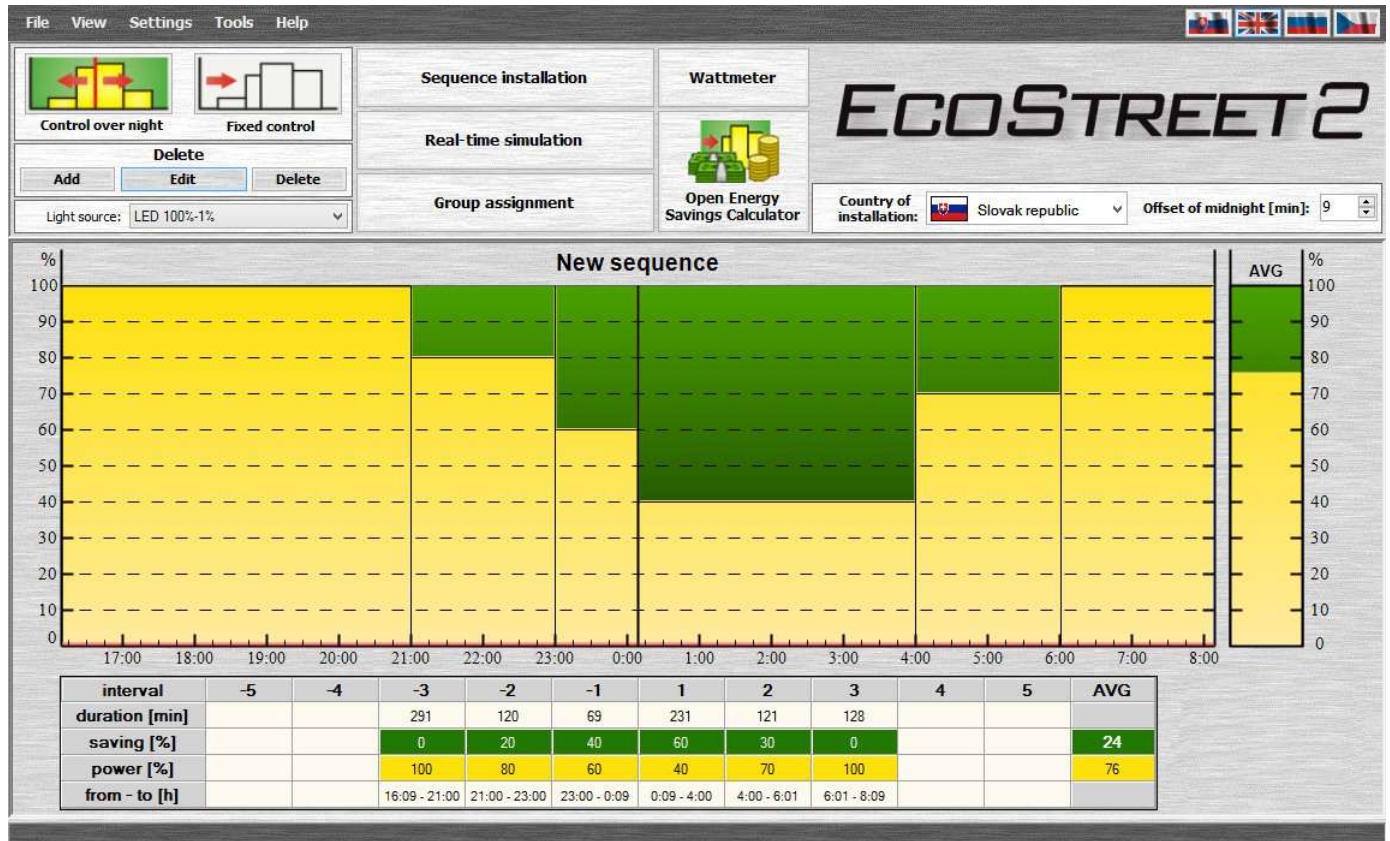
File View Settings Tools Help

Control over night
Fixed control
Delete
Add Edit Delete
Light source: LED 100%-1%

Sequence installation
Real-time simulation
Group assignment
Wattmeter
Open Energy Savings Calculator

ECOSTREET 2

Country of installation: Slovak republic
Offset of midnight [min]: 9

New sequence

%
100
90
80
70
60
50
40
30
20
10
0

17:00 18:00 19:00 20:00 21:00 22:00 23:00 0:00 1:00 2:00 3:00 4:00 5:00 6:00 7:00 8:00

AVG
%
100
90
80
70
60
50
40
30
20
10
0

| interval | -5 | -4 | -3 | -2 | -1 | 1 | 2 | 3 | 4 | 5 | AVG |
|---|---|---|---|---|---|---|---|---|---|---|---|
| duration [min] | | | 291 | 120 | 69 | 231 | 121 | 128 | | | |
| saving [%] | | | 0 | 20 | 40 | 60 | 30 | 0 | | | 24 |
| power [%] | | | 100 | 80 | 60 | 40 | 70 | 100 | | | 76 |
| from - to [h] | | | 16:09 - 21:00 | 21:00 - 23:00 | 23:00 - 0:09 | 0:09 - 4:00 | 4:00 - 6:01 | 6:01 - 8:09 | | | |